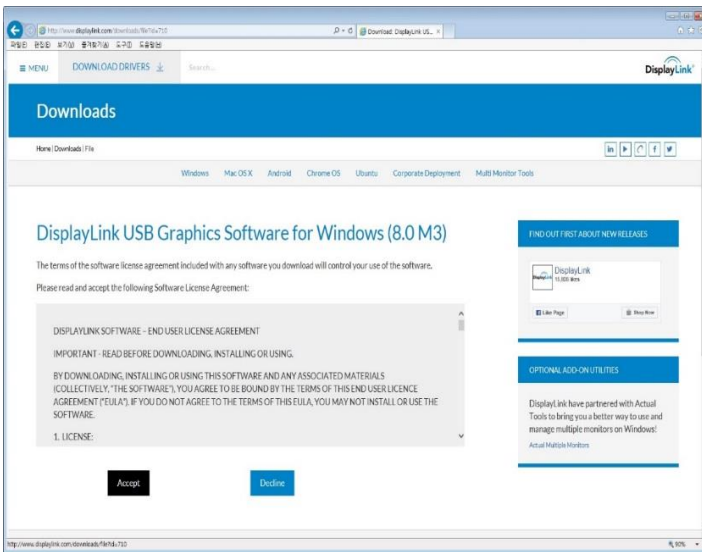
http://www.displaylink.com/downloads/file?id=710

Download: DisplayLink US... ×

파일(F) 편집(E) 보기(V) 즐겨찾기(A) 도구(T) 도움말(H)

≡ MENU DOWNLOAD DRIVERS Search...

DisplayLink

Downloads

Home | Downloads | File

Windows Mac OS X Android Chrome OS Ubuntu Corporate Deployment Multi Monitor Tools

DisplayLink USB Graphics Software for Windows (8.0 M3)

The terms of the software license agreement included with any software you download will control your use of the software.

Please read and accept the following Software License Agreement:

DISPLAYLINK SOFTWARE – END USER LICENSE AGREEMENT

IMPORTANT - READ BEFORE DOWNLOADING, INSTALLING OR USING.

BY DOWNLOADING, INSTALLING OR USING THIS SOFTWARE AND ANY ASSOCIATED MATERIALS (COLLECTIVELY, "THE SOFTWARE"), YOU AGREE TO BE BOUND BY THE TERMS OF THIS END USER LICENCE AGREEMENT ("EULA"). IF YOU DO NOT AGREE TO THE TERMS OF THIS EULA, YOU MAY NOT INSTALL OR USE THE SOFTWARE.

1. LICENSE:

Accept

Decline

FIND OUT FIRST ABOUT NEW RELEASES

DisplayLink
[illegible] likes

Like Page

Shop Now

OPTIONAL ADD-ON UTILITIES

DisplayLink have partnered with Actual Tools to bring you a better way to use and manage multiple monitors on Windows!

Actual Multiple Monitors

http://www.displaylink.com/downloads/file?id=710

90%